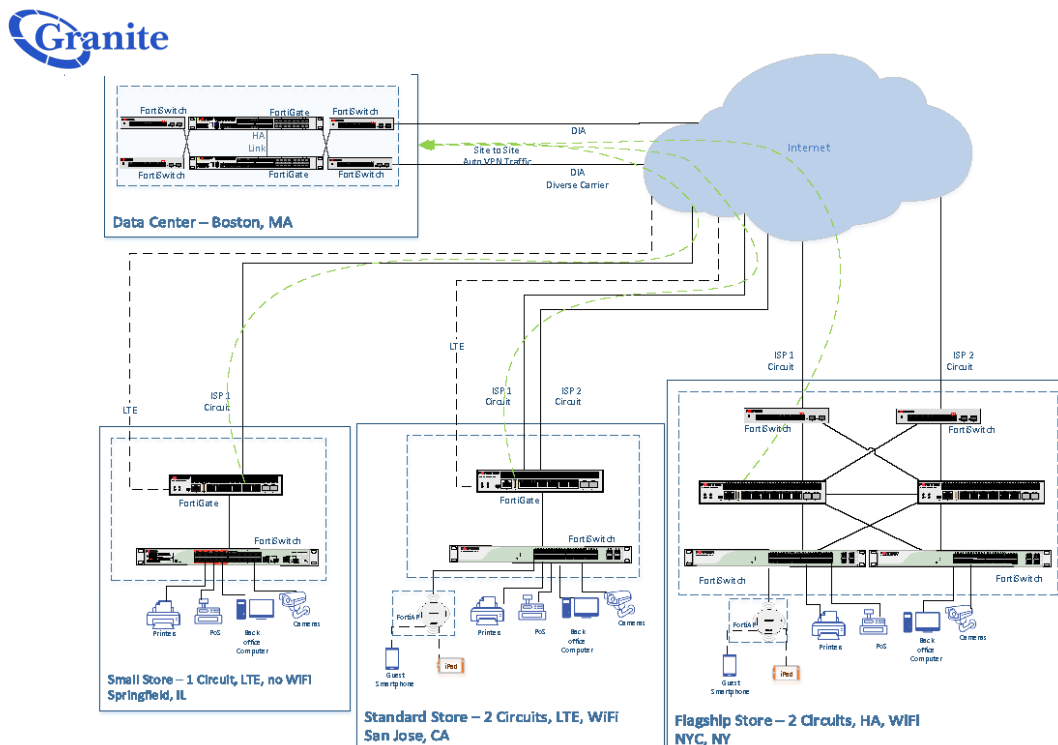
Granite

FortiSwitch
FortiGate
FortiSwitch
HA Link
FortiSwitch
FortiGate
FortiSwitch

Data Center – Boston, MA

DIA
Site to Site Auto VPN Traffic
DIA Diverse Carrier

Internet

LTE
ISP 1 Circuit
FortiGate
FortiSwitch
Printer
PoS
Back office Computer
Cameras
Small Store – 1 Circuit, LTE, no WIFI
Springfield, IL

LTE
ISP 1 Circuit
ISP 2 Circuit
FortiGate
FortiSwitch
FortiAP
Printers
PoS
Back office Computer
Cameras
Guest Smartphone
iPad
Standard Store – 2 Circuits, LTE, WiFi
San Jose, CA

ISP 1 Circuit
ISP 2 Circuit
FortiSwitch
FortiSwitch
FortiSwitch
FortiSwitch
FortiAP
Printers
PoS
Back office Computer
Cameras
Guest Smartphone
iPad
Flagship Store – 2 Circuits, HA, WIFI
NYC, NY